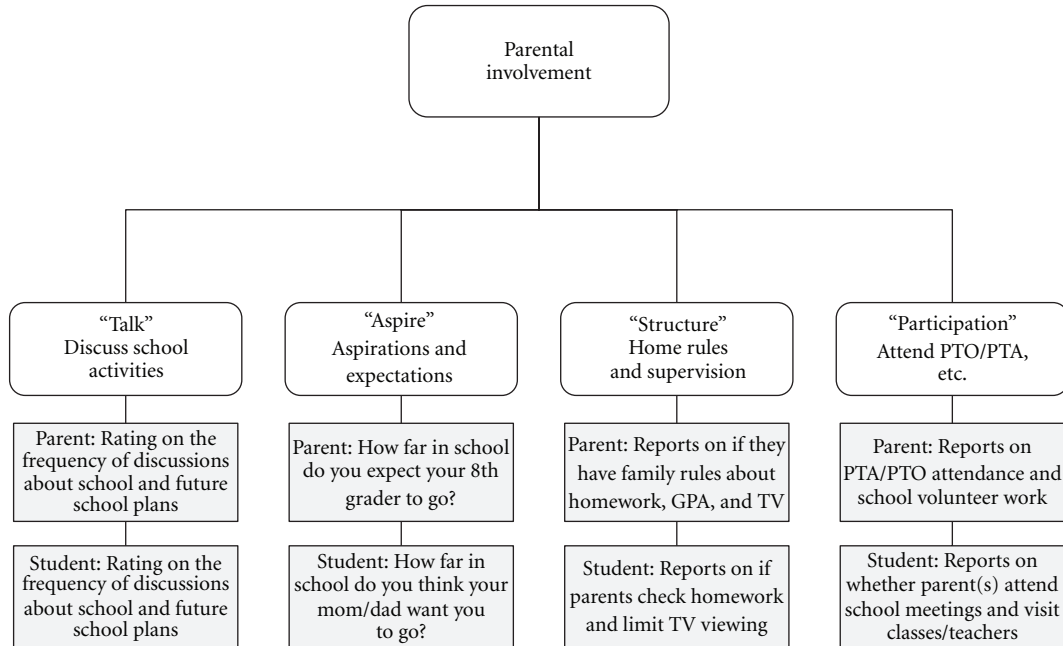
Parental involvement

"Talk"
Discuss school activities

Parent: Rating on the frequency of discussions about school and future school plans

Student: Rating on the frequency of discussions about school and future school plans

"Aspire"
Aspirations and expectations

Parent: How far in school do you expect your 8th grader to go?

Student: How far in school do you think your mom/dad want you to go?

"Structure"
Home rules and supervision

Parent: Reports on if they have family rules about homework, GPA, and TV

Student: Reports on if parents check homework and limit TV viewing

"Participation"
Attend PTO/PTA, etc.

Parent: Reports on PTA/PTO attendance and school volunteer work

Student: Reports on whether parent(s) attend school meetings and visit classes/teachers